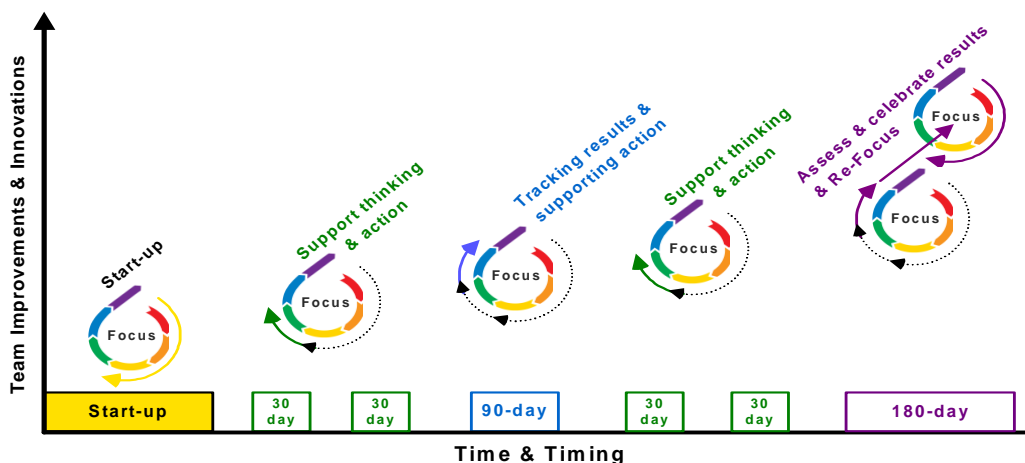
Team Improvements & Innovations

Start-up

Focus

Support thinking & action

Focus

Tracking results & supporting action

Focus

Support thinking & action

Focus

Assess & celebrate results & Re-Focus

Focus

Focus

Start-up

30 day

30 day

90-day

30 day

30 day

180-day

Time & Timing